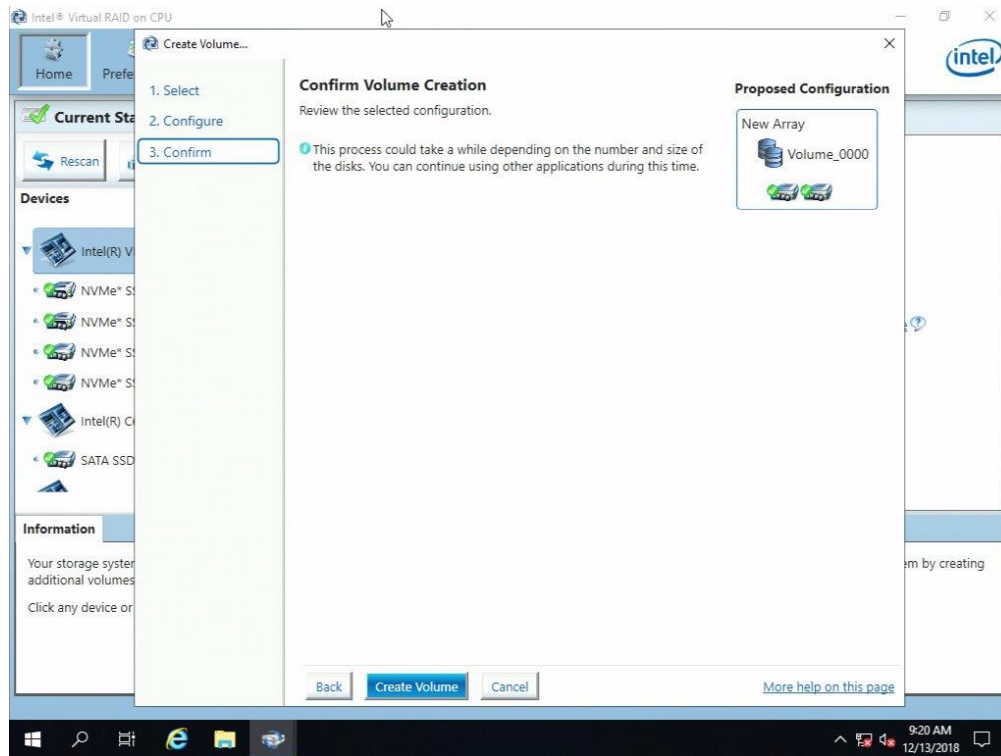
Intel® Virtual RAID on CPU

Home

Prefe

Current Sta

Rescan

Devices

Intel(R) V

NVMe* S

NVMe* S

NVMe* S

NVMe* S

Intel(R) C

SATA SSD

Information

Your storage syster

additional volumes

Click any device or

em by creating

intel

Create Volume...

1. Select

2. Configure

3. Confirm

Confirm Volume Creation

Review the selected configuration.

This process could take a while depending on the number and size of the disks. You can continue using other applications during this time.

Proposed Configuration

New Array

Volume_0000

Back

Create Volume

Cancel

More help on this page

9:20 AM
12/13/2018